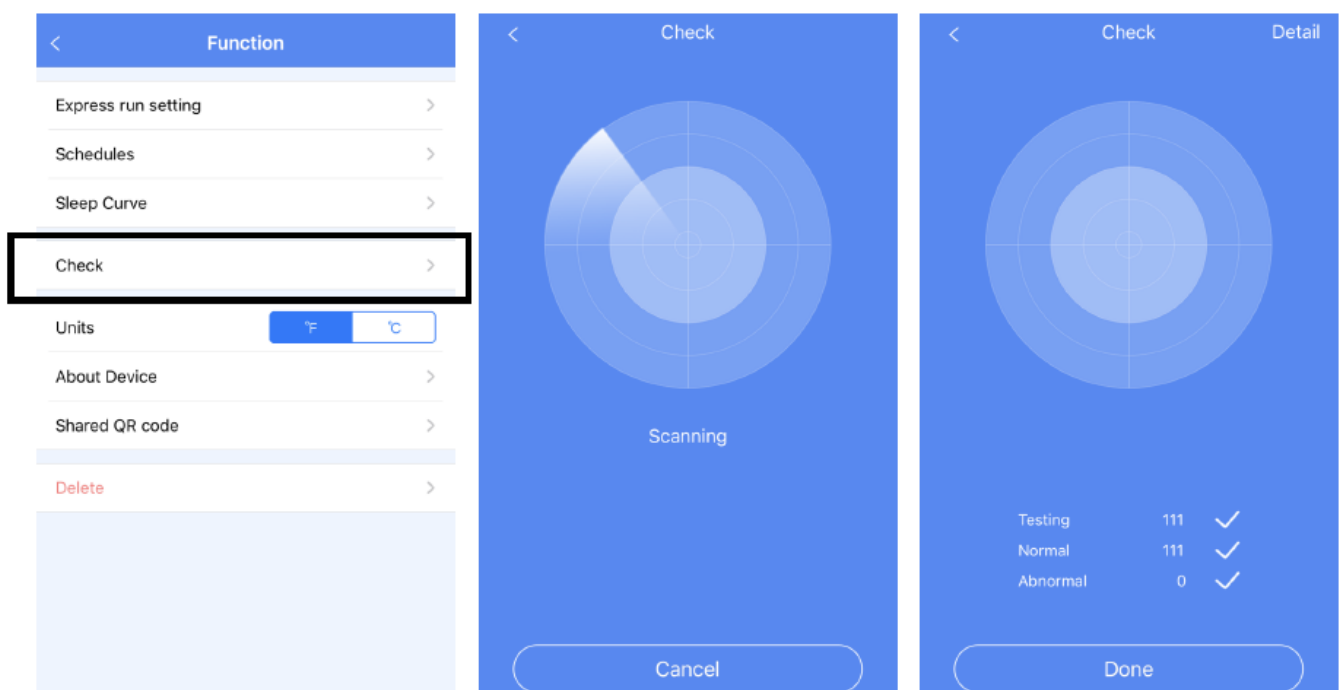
<

Function

Express run setting >

Schedules >

Sleep Curve >

Check >

Units ℉ ℃

About Device >

Shared QR code >

Delete >

<

Check

Scanning

Cancel

<

Check

Detail

Testing 111 ✓

Normal 111 ✓

Abnormal 0 ✓

Done